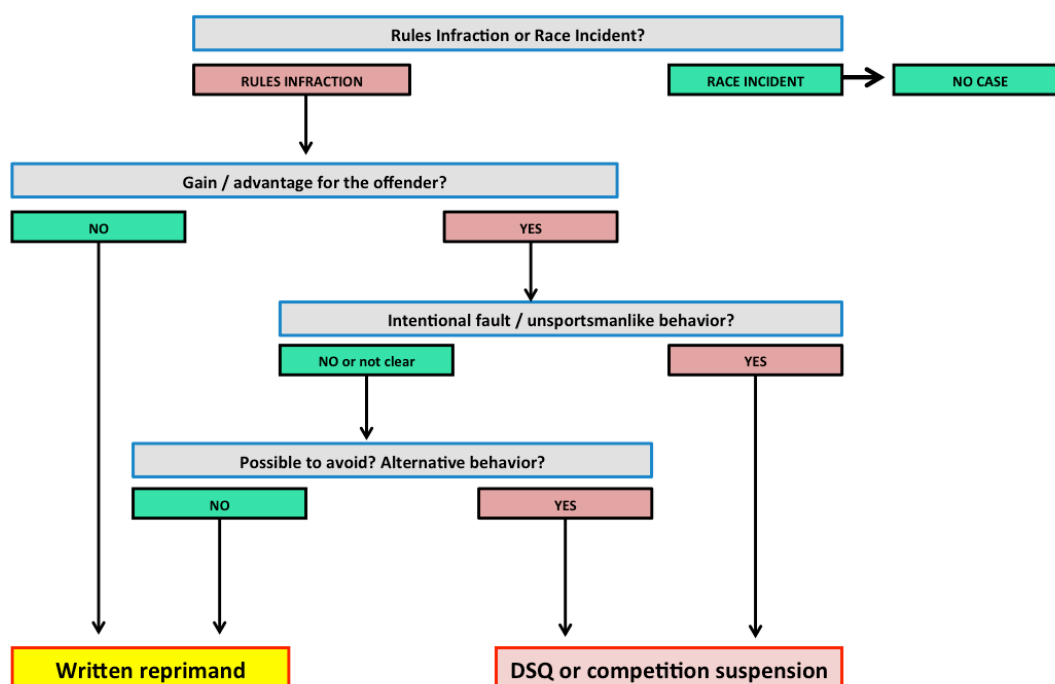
Rules Infraction or Race Incident?

RULES INFRACTION

RACE INCIDENT

NO CASE

Gain / advantage for the offender?

NO

YES

Intentional fault / unsportsmanlike behavior?

NO or not clear

YES

Possible to avoid? Alternative behavior?

NO

YES

Written reprimand

DSQ or competition suspension